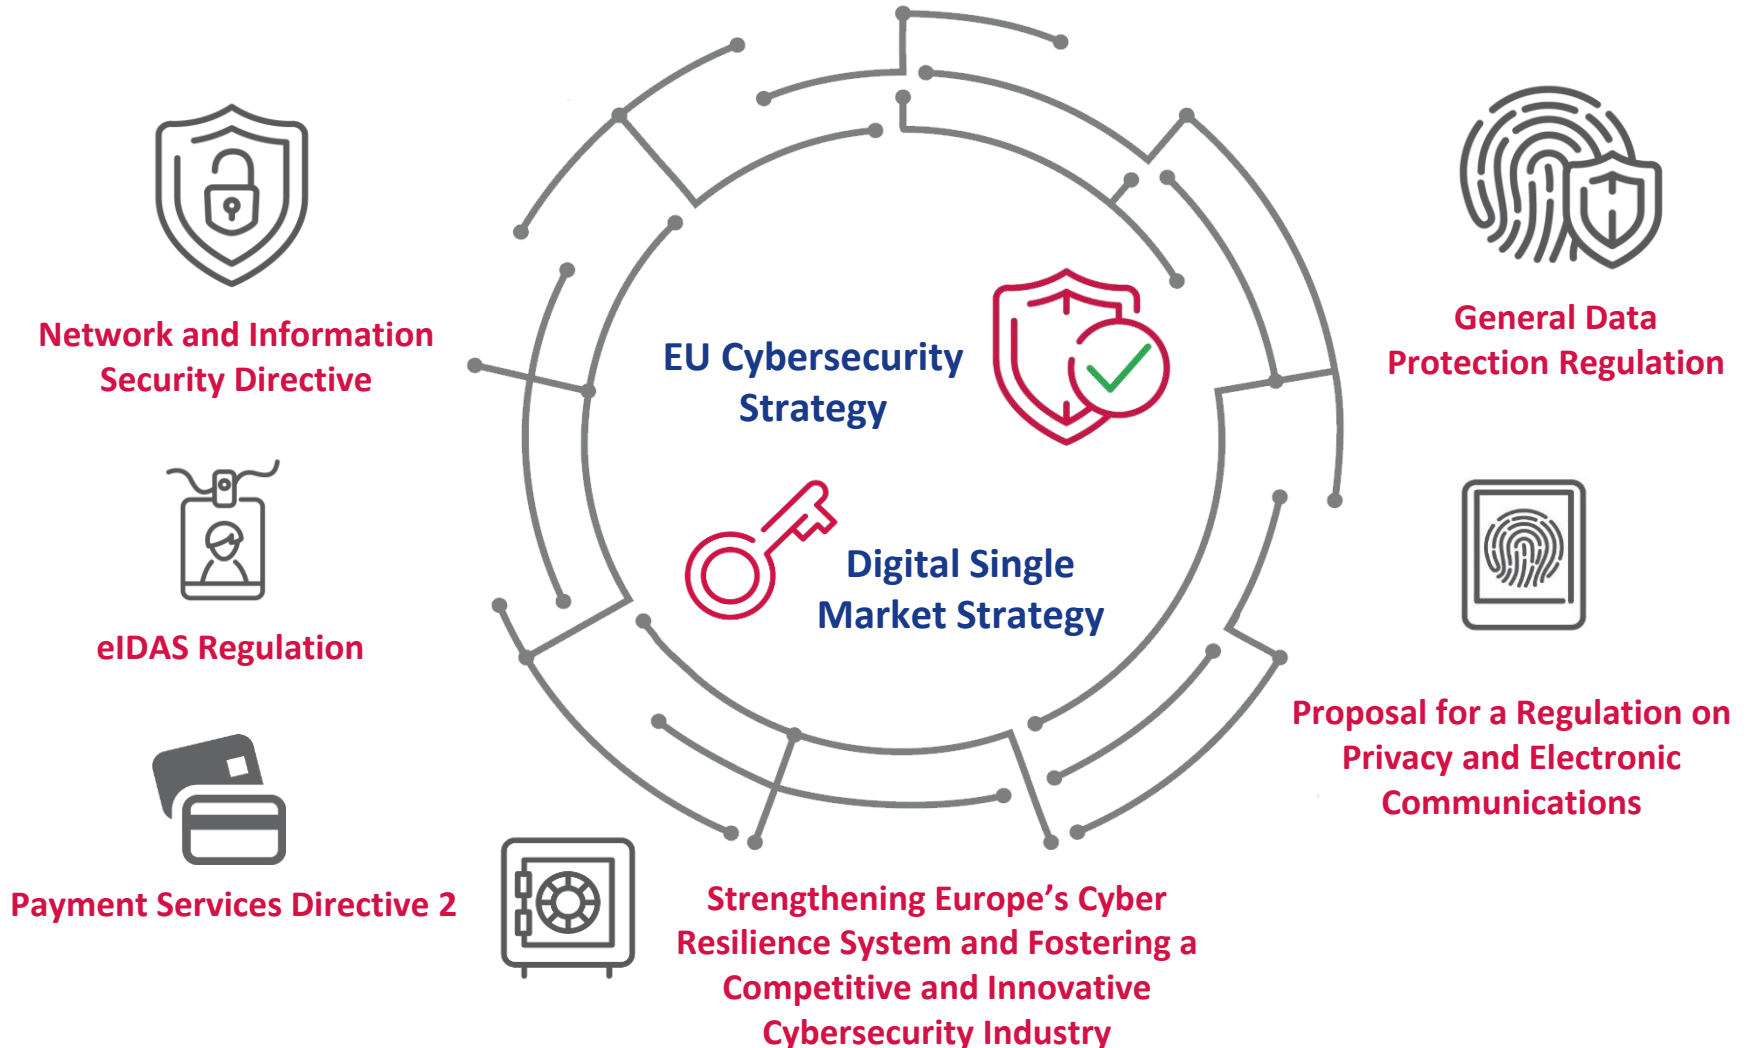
Network and Information Security Directive

EU Cybersecurity Strategy

General Data Protection Regulation

eIDAS Regulation

Digital Single Market Strategy

Proposal for a Regulation on Privacy and Electronic Communications

Payment Services Directive 2

Strengthening Europe's Cyber Resilience System and Fostering a Competitive and Innovative Cybersecurity Industry